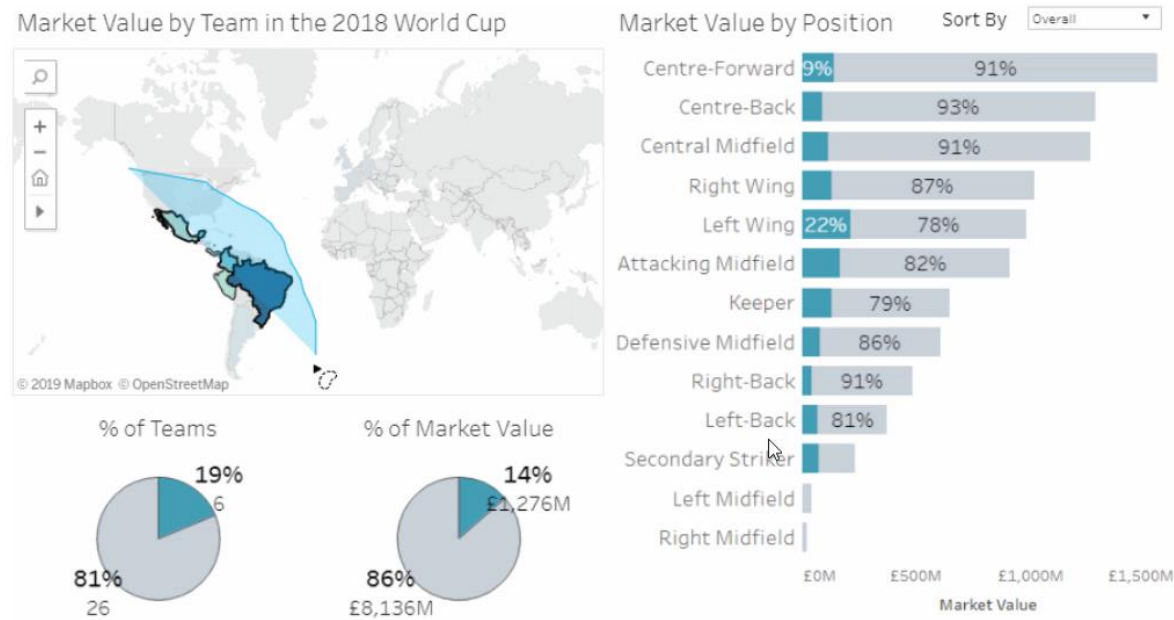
Market Value by Team in the 2018 World Cup

© 2019 Mapbox © OpenStreetMap

% of Teams

19%
6

81%
26

% of Market Value

14%
£1,276M

86%
£8,136M

Market Value by Position

Sort By Overall

| Position | | |
|---|---|---|
| Centre-Forward | 9% | 91% |
| Centre-Back | | 93% |
| Central Midfield | | 91% |
| Right Wing | | 87% |
| Left Wing | 22% | 78% |
| Attacking Midfield | | 82% |
| Keeper | | 79% |
| Defensive Midfield | | 86% |
| Right-Back | | 91% |
| Left-Back | | 81% |
| Secondary Striker | | |
| Left Midfield | | |
| Right Midfield | | |

£0M £500M £1,000M £1,500M

Market Value